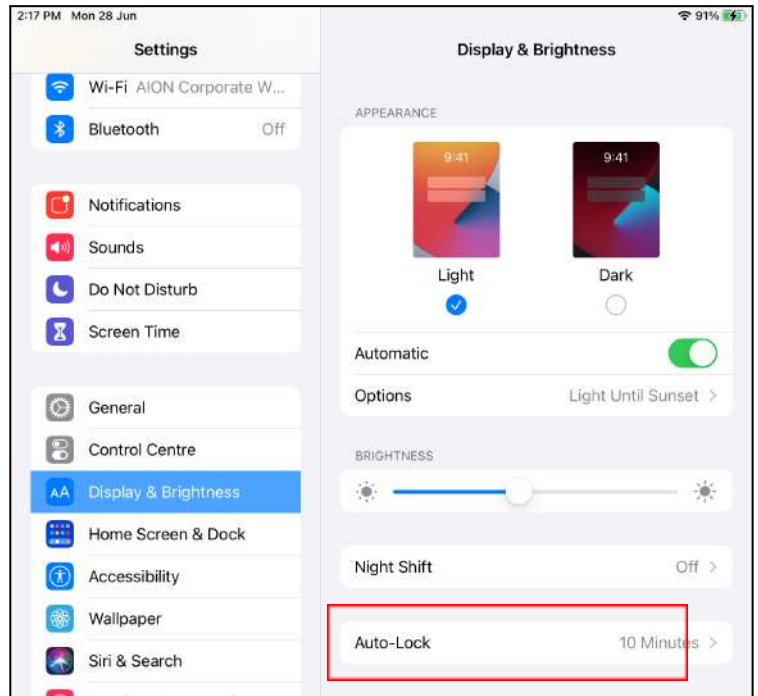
2:17 PM Mon 28 Jun

91%

Settings

Wi-Fi AION Corporate W...

Bluetooth Off

Notifications

Sounds

Do Not Disturb

Screen Time

General

Control Centre

AA Display & Brightness

Home Screen & Dock

Accessibility

Wallpaper

Siri & Search

Display & Brightness

APPEARANCE

9:41

9:41

Light

Dark

Automatic

Options Light Until Sunset

BRIGHTNESS

Night Shift Off

Auto-Lock 10 Minutes